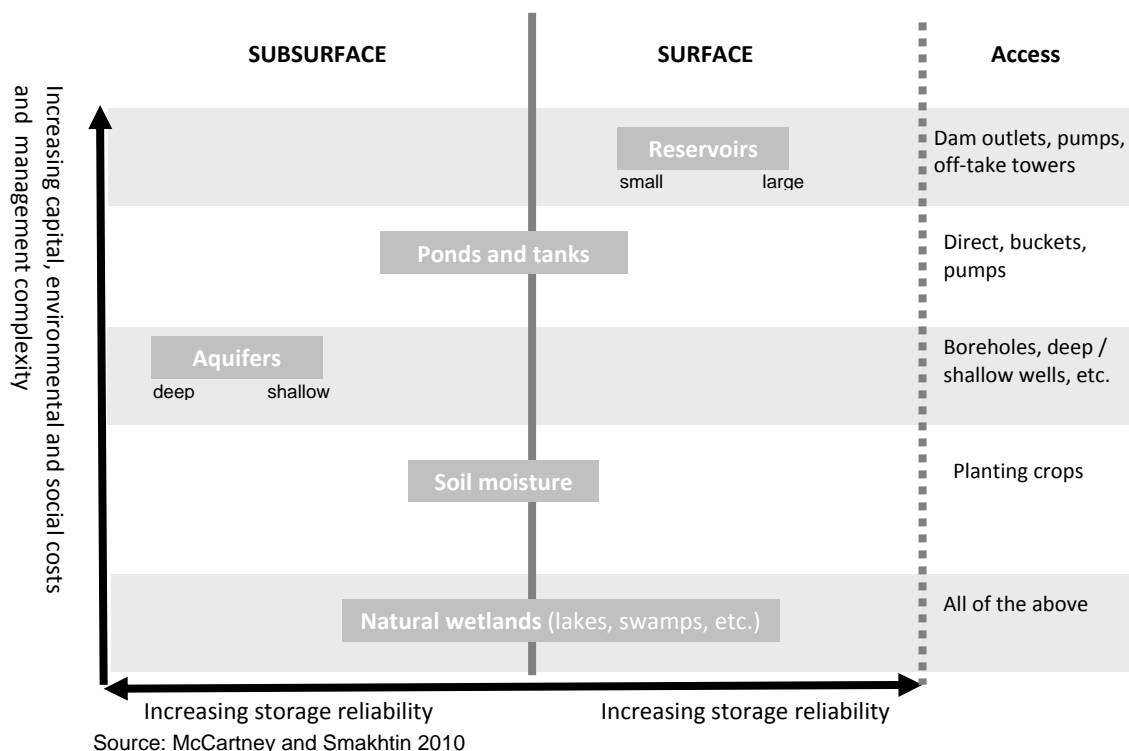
SUBSURFACE

SURFACE

Access

Increasing capital, environmental and social costs and management complexity

Reservoirs
small large

Dam outlets, pumps, off-take towers

Ponds and tanks

Direct, buckets, pumps

Aquifers
deep shallow

Boreholes, deep / shallow wells, etc.

Soil moisture

Planting crops

Natural wetlands (lakes, swamps, etc.)

All of the above

Increasing storage reliability

Increasing storage reliability

Source: McCartney and Smakhtin 2010